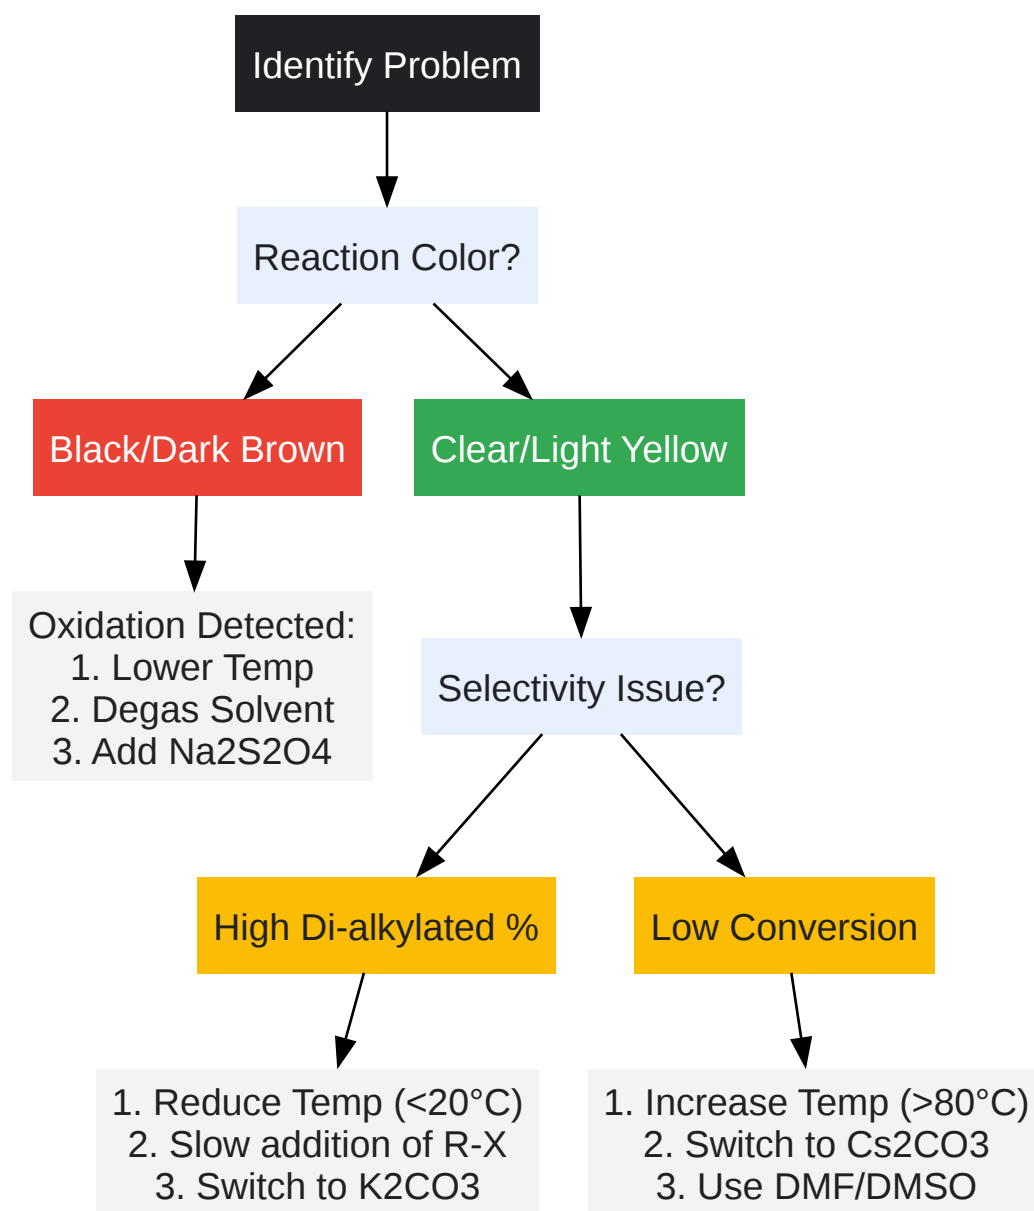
Identify Problem

Reaction Color?

Black/Dark Brown

Clear/Light Yellow

Oxidation Detected:
1. Lower Temp
2. Degas Solvent
3. Add Na2S2O4

Selectivity Issue?

High Di-alkylated %

Low Conversion

1. Reduce Temp (<20°C)
2. Slow addition of R-X
3. Switch to K2CO3

1. Increase Temp (>80°C)
2. Switch to Cs2CO3
3. Use DMF/DMSO